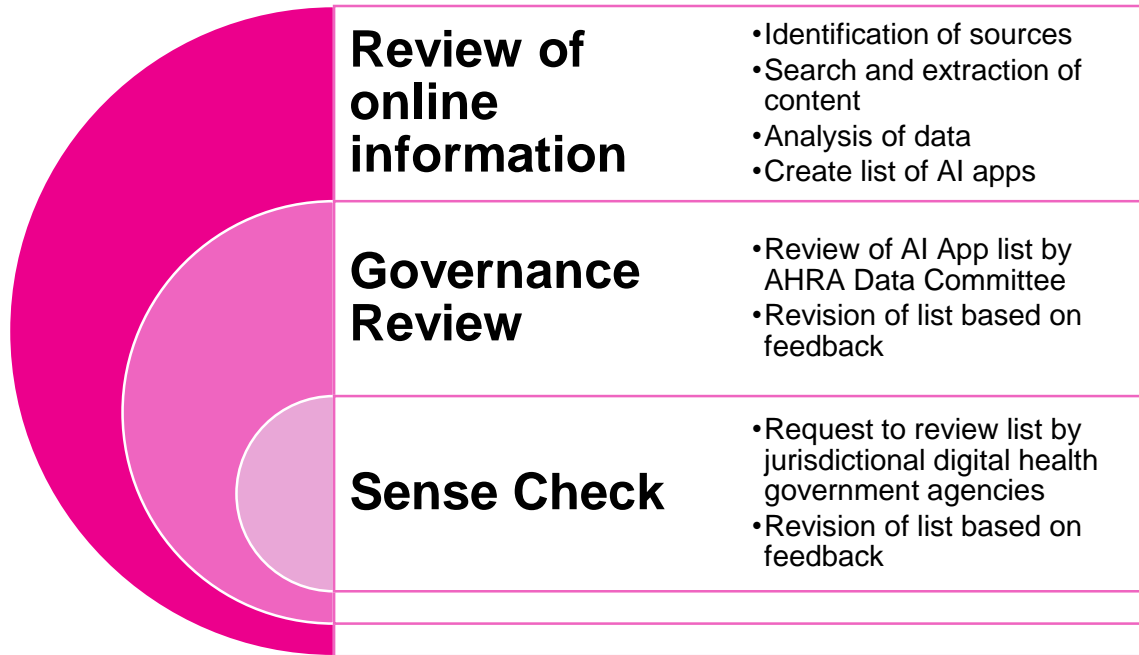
Review of online information

•Identification of sources
•Search and extraction of content
•Analysis of data
•Create list of AI apps

Governance Review

•Review of AI App list by AHRA Data Committee
•Revision of list based on feedback

Sense Check

•Request to review list by jurisdictional digital health government agencies
•Revision of list based on feedback